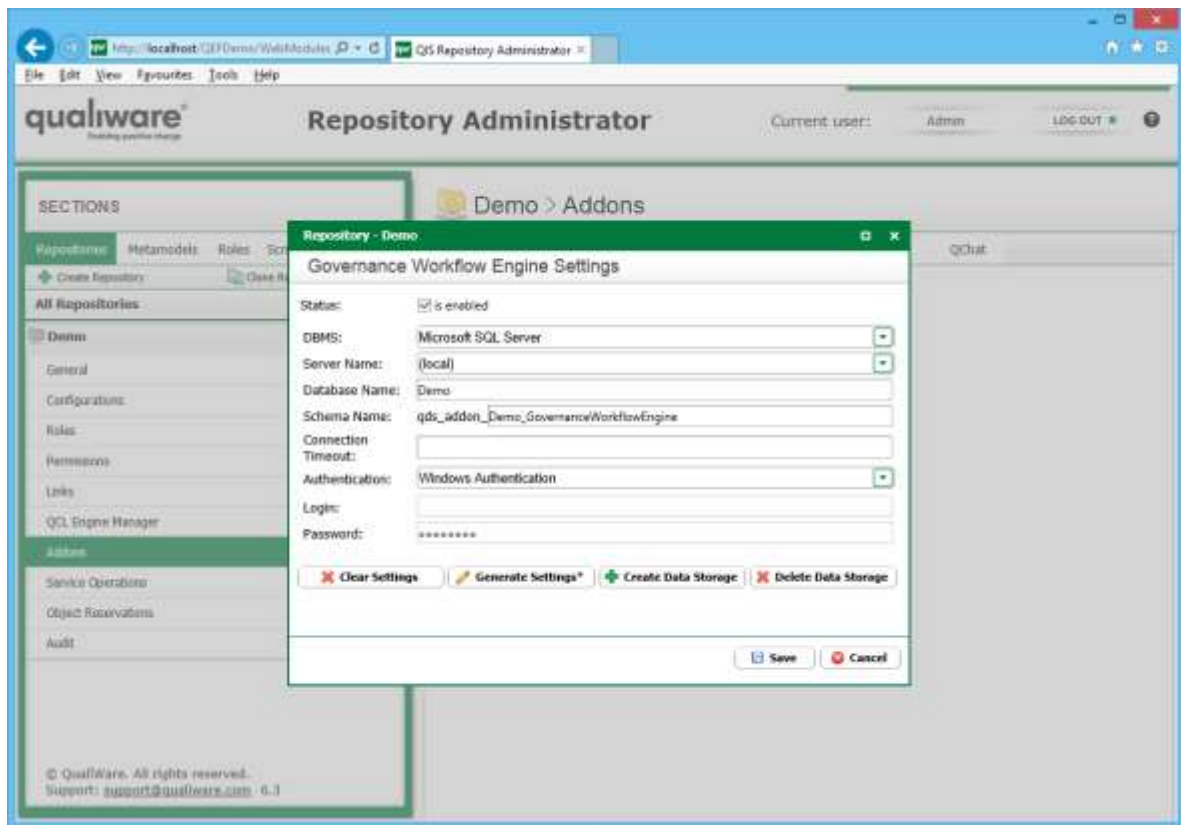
http://localhost/QEFDemo/WebModules
QIS Repository Administrator

File Edit View Favourites Tools Help

qualiware
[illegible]

Repository Administrator

Current user: Admin LOG OUT

SECTIONS

Repositories Metamodels Roles Scr

Create Repository Close R

All Repositories

Demo

General

Configurations

Roles

Permissions

Links

QCL Engine Manager

Addons

Service Operations

Object Reservations

Audit

© QualiWare. All rights reserved.
Support: support@qualiware.com 6.3

Demo > Addons

QChat

Repository - Demo

Governance Workflow Engine Settings

Status: is enabled

DBMS: Microsoft SQL Server

Server Name: (local)

Database Name: Demo

Schema Name: qds_addon_Demo_GovernanceWorkflowEngine

Connection Timeout:

Authentication: Windows Authentication

Login:

Password: ••••••••

Clear Settings
Generate Settings*
Create Data Storage
Delete Data Storage

Save
Cancel